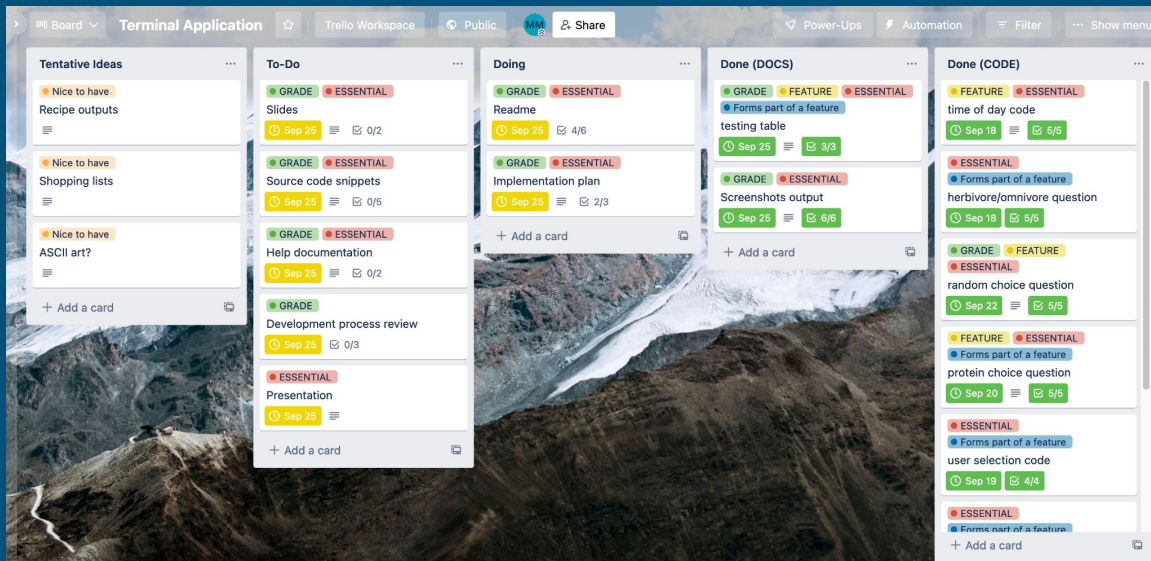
Board Terminal Application Trello Workspace Public MM Share Power-Ups Automation Filter Show menu

Tentative Ideas
Nice to have
Recipe outputs
Nice to have
Shopping lists
Nice to have
ASCII art?
+ Add a card

To-Do
GRADE ESSENTIAL
Slides
Sep 25 0/2
GRADE ESSENTIAL
Source code snippets
Sep 25 0/5
GRADE ESSENTIAL
Help documentation
Sep 25 0/2
GRADE
Development process review
Sep 25 0/3
ESSENTIAL
Presentation
Sep 25
+ Add a card

Doing
GRADE ESSENTIAL
Readme
Sep 25 4/6
GRADE ESSENTIAL
Implementation plan
Sep 25 2/3
+ Add a card

Done (DOCS)
GRADE FEATURE ESSENTIAL
Forms part of a feature
testing table
Sep 25 3/3
GRADE ESSENTIAL
Screenshots output
Sep 25 6/6
+ Add a card

Done (CODE)
FEATURE ESSENTIAL
time of day code
Sep 18 5/5
ESSENTIAL
Forms part of a feature
herbivore/omnivore question
Sep 18 5/5
GRADE FEATURE
ESSENTIAL
random choice question
Sep 22 5/5
FEATURE ESSENTIAL
Forms part of a feature
protein choice question
Sep 20 5/5
ESSENTIAL
Forms part of a feature
user selection code
Sep 19 4/4
ESSENTIAL
Forms part of a feature
+ Add a card